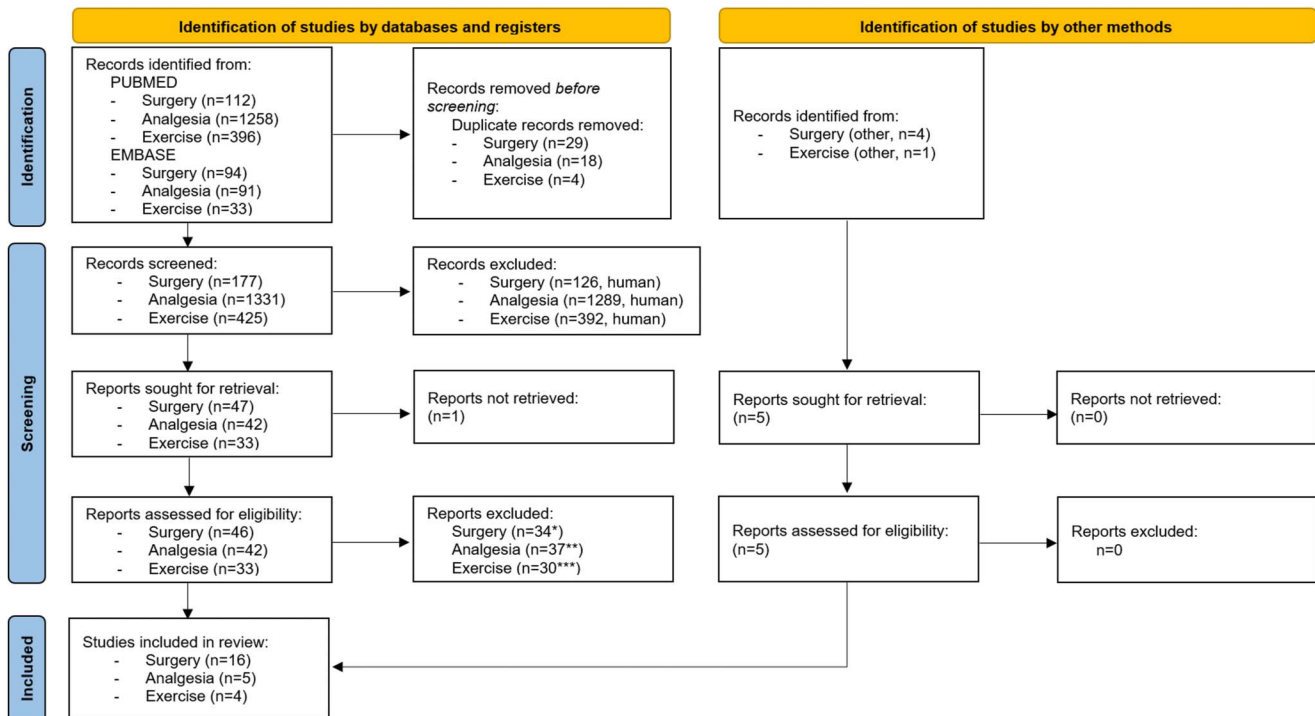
Identification of studies by databases and registers

Identification of studies by other methods

Identification

Records identified from:
PUBMED
- Surgery (n=112)
- Analgesia (n=1258)
- Exercise (n=396)
EMBASE
- Surgery (n=94)
- Analgesia (n=91)
- Exercise (n=33)

Records removed *before screening*:
Duplicate records removed:
- Surgery (n=29)
- Analgesia (n=18)
- Exercise (n=4)

Records identified from:
- Surgery (other, n=4)
- Exercise (other, n=1)

Screening

Records screened:
- Surgery (n=177)
- Analgesia (n=1331)
- Exercise (n=425)

Records excluded:
- Surgery (n=126, human)
- Analgesia (n=1289, human)
- Exercise (n=392, human)

Reports sought for retrieval:
- Surgery (n=47)
- Analgesia (n=42)
- Exercise (n=33)

Reports not retrieved:
(n=1)

Reports sought for retrieval:
(n=5)

Reports not retrieved:
(n=0)

Reports assessed for eligibility:
- Surgery (n=46)
- Analgesia (n=42)
- Exercise (n=33)

Reports excluded:
Surgery (n=34*)
Analgesia (n=37**)
Exercise (n=30***)

Reports assessed for eligibility:
(n=5)

Reports excluded:
n=0

Included

Studies included in review:
- Surgery (n=16)
- Analgesia (n=5)
- Exercise (n=4)